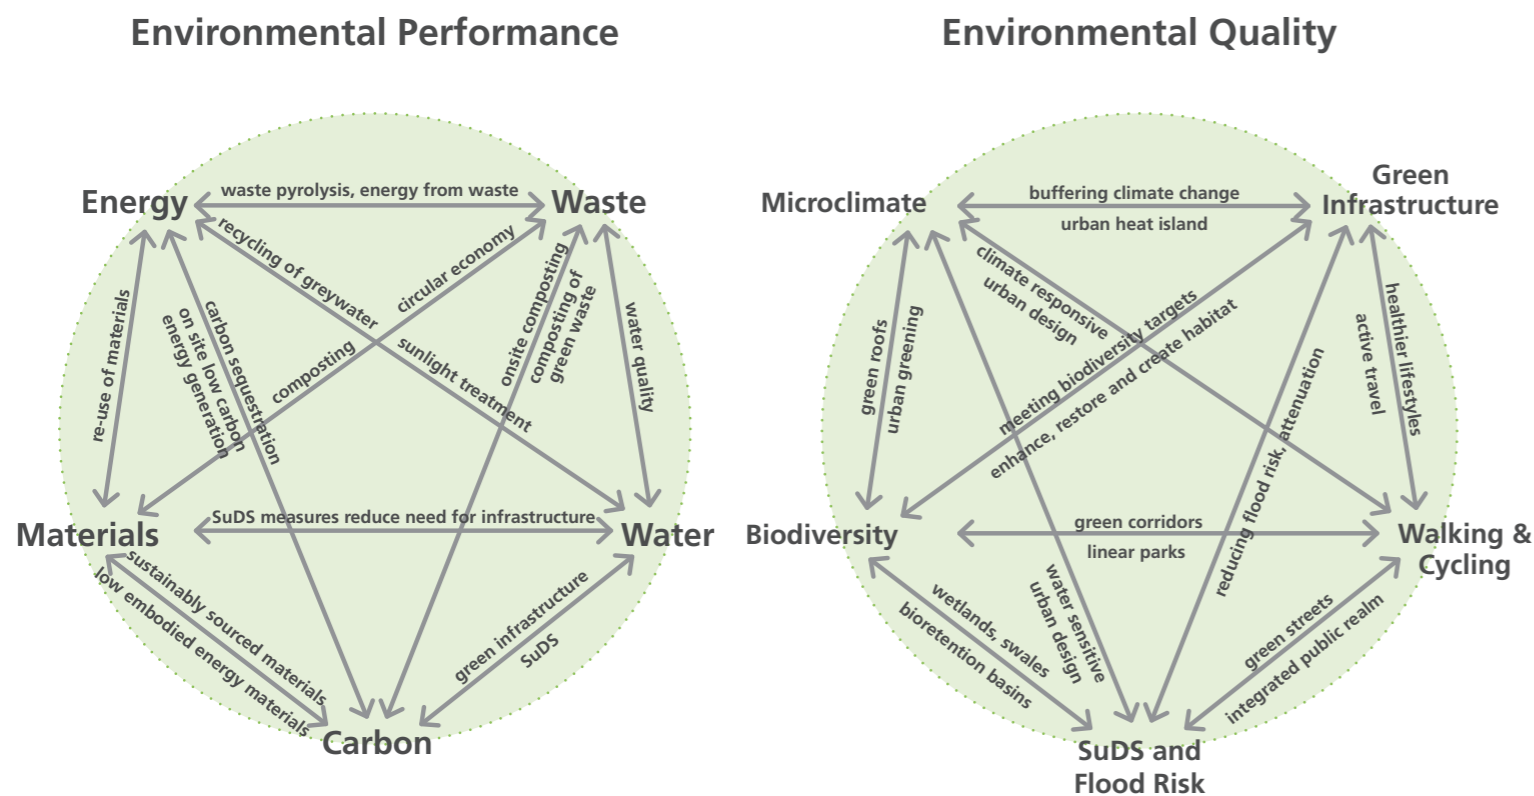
Environmental Performance

Energy
Waste
Materials
Water
Carbon

waste pyrolysis, energy from waste
recycling of greywater
sunlight treatment
circular economy
composting
re-use of materials
on site low carbon energy generation
carbon sequestration
onsite composting
composting of green waste
water quality
SuDS measures reduce need for infrastructure
sustainably sourced materials
low embodied energy materials
green infrastructure
SuDS

Environmental Quality

Microclimate
Green Infrastructure
Biodiversity
Walking & Cycling
SuDS and Flood Risk

buffering climate change
urban heat island
climate responsive urban design
meeting biodiversity targets
enhance, restore and create habitat
green roofs
urban greening
healthier lifestyles
active travel
reducing flood risk, attenuation
green corridors
linear parks
wetlands, swales
bioretention basins
water sensitive urban design
green streets
integrated public realm